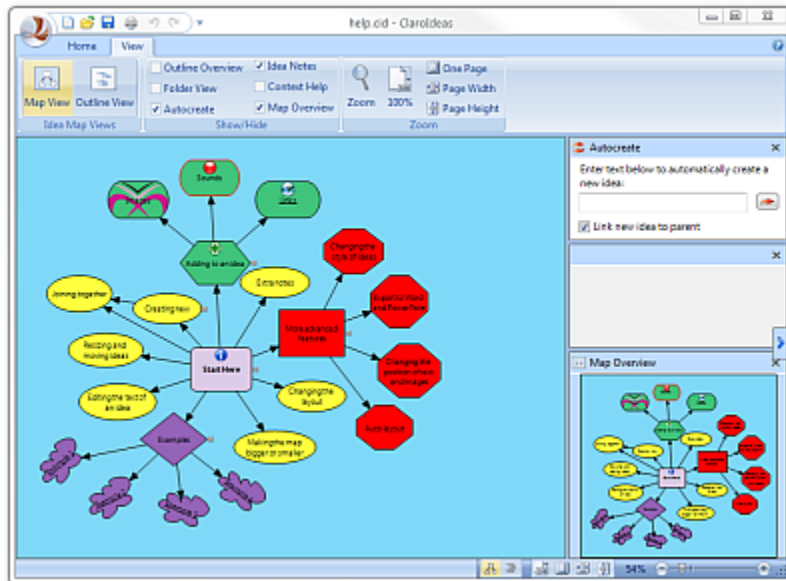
help.cid - ClaroIdeas

Home View

Map View Outline View
Idea Map Views

Outline Overview
Folder View
Autocreate
Idea Notes
Context Help
Map Overview
Show/Hide

Zoom 100%
One Page
Page Width
Page Height
Zoom

Autocreate
Enter text below to automatically create a new idea:
Link new idea to parent

Map Overview

Sounds
Links
Adding to an idea
Extranotes
Changing the style of ideas
Joining together
Creating new
Resizing and moving ideas
Start Here
More advanced features
Export to Word and PowerPoint
Changing the position of text and images
Changing the layout
Editing the text of an idea
Auto layout
Examples
Making the map bigger or smaller

54%